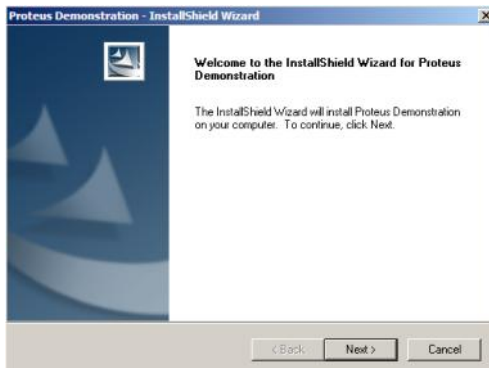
Proteus Demonstration - InstallShield Wizard

X

Welcome to the InstallShield Wizard for Proteus Demonstration

The InstallShield Wizard will install Proteus Demonstration on your computer. To continue, click Next.

< Back

Next >

Cancel